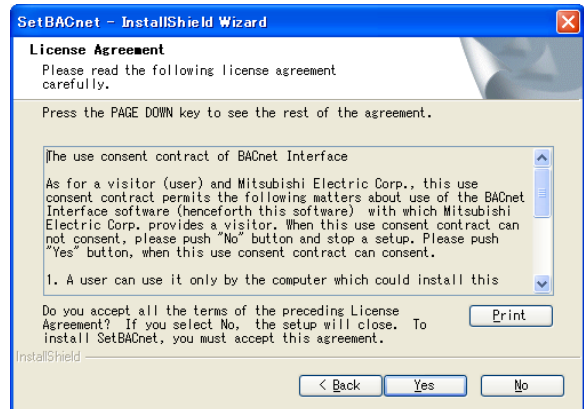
SetBACnet - InstallShield Wizard

License Agreement

Please read the following license agreement carefully.

Press the PAGE DOWN key to see the rest of the agreement.

The use consent contract of BACnet Interface

As for a visitor (user) and Mitsubishi Electric Corp., this use consent contract permits the following matters about use of the BACnet Interface software (henceforth this software) with which Mitsubishi Electric Corp. provides a visitor. When this use consent contract can not consent, please push "No" button and stop a setup. Please push "Yes" button, when this use consent contract can consent.

1. A user can use it only by the computer which could install this

Do you accept all the terms of the preceding License Agreement? If you select No, the setup will close. To install SetBACnet, you must accept this agreement.

Print

InstallShield

< Back

Yes

No